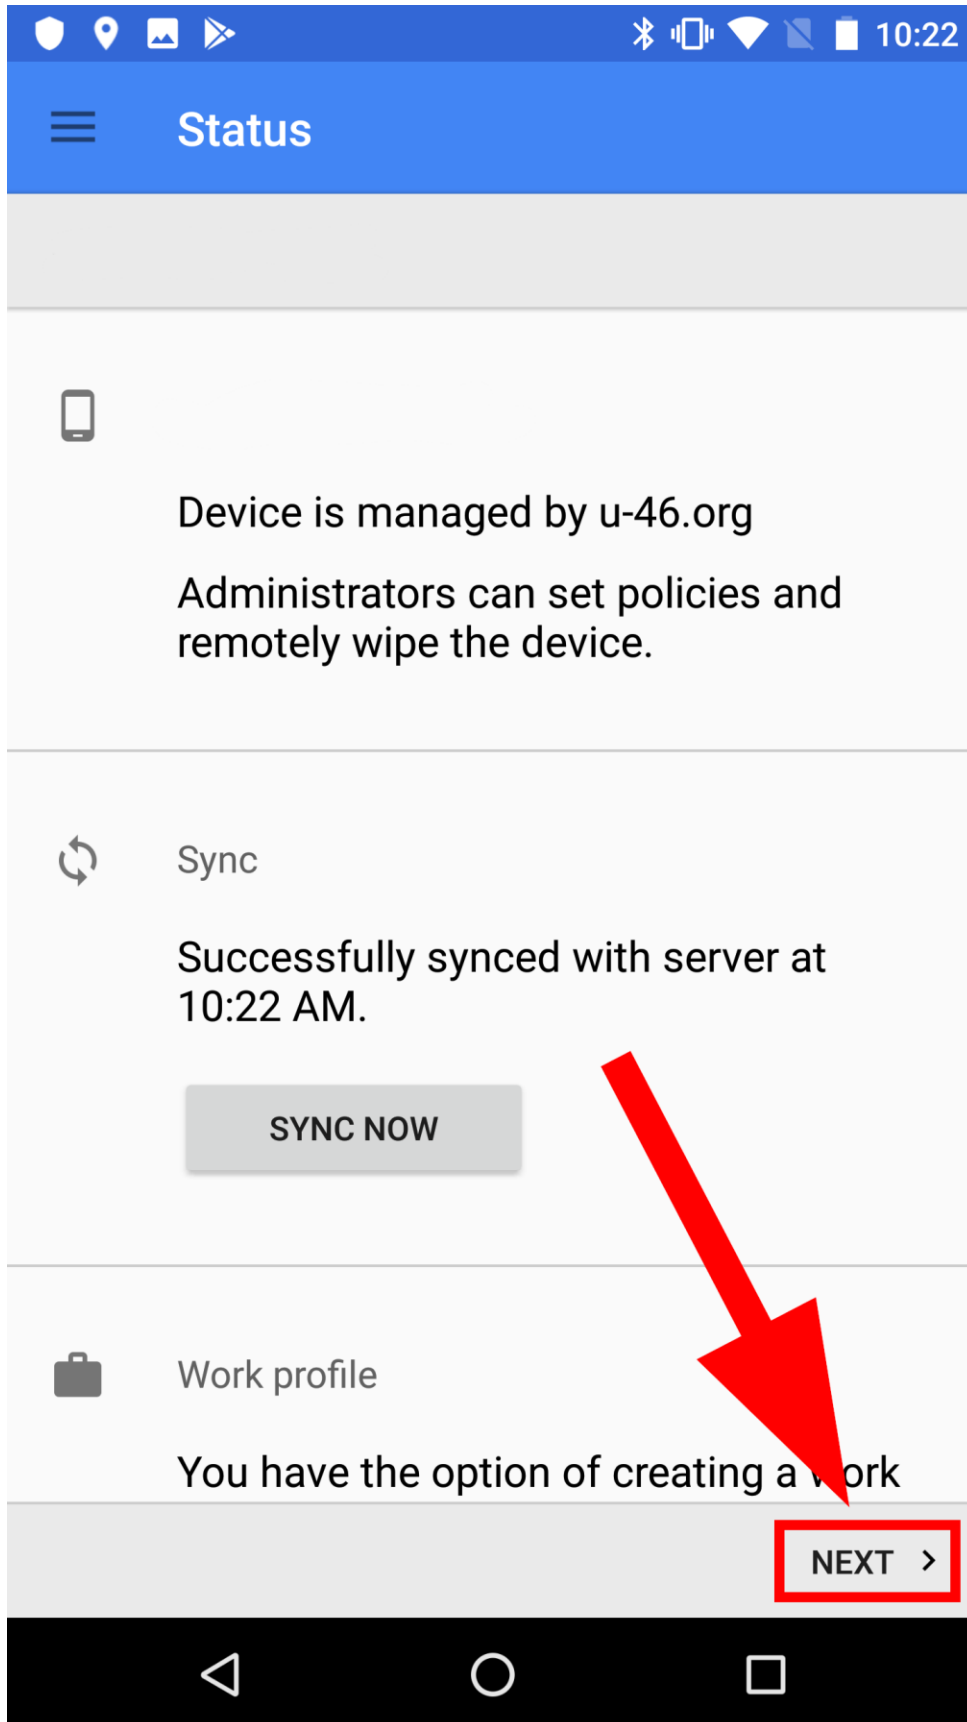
10:22

Status

Device is managed by u-46.org

Administrators can set policies and remotely wipe the device.

Sync

Successfully synced with server at 10:22 AM.

SYNC NOW

Work profile

You have the option of creating a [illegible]ork

NEXT ›